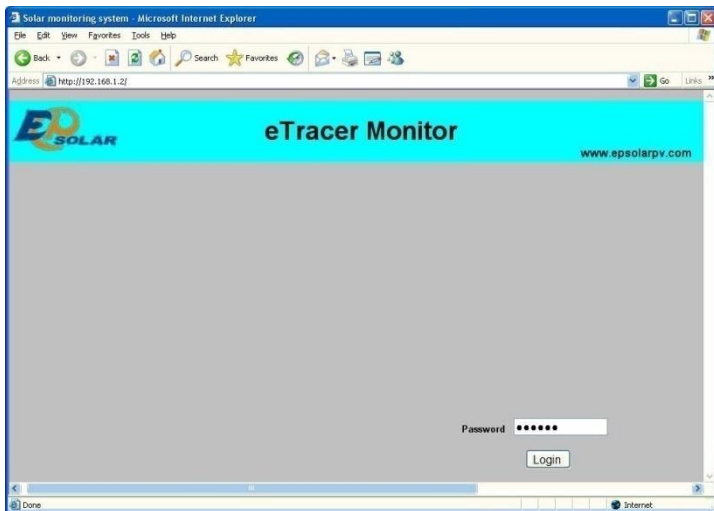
Solar monitoring system - Microsoft Internet Explorer

File Edit View Favorites Tools Help

Back Search Favorites

Address http://192.168.1.2/ Go Links

EPSOLAR

eTracer Monitor

www.epsolarpv.com

Password ••••••

Login

Done Internet